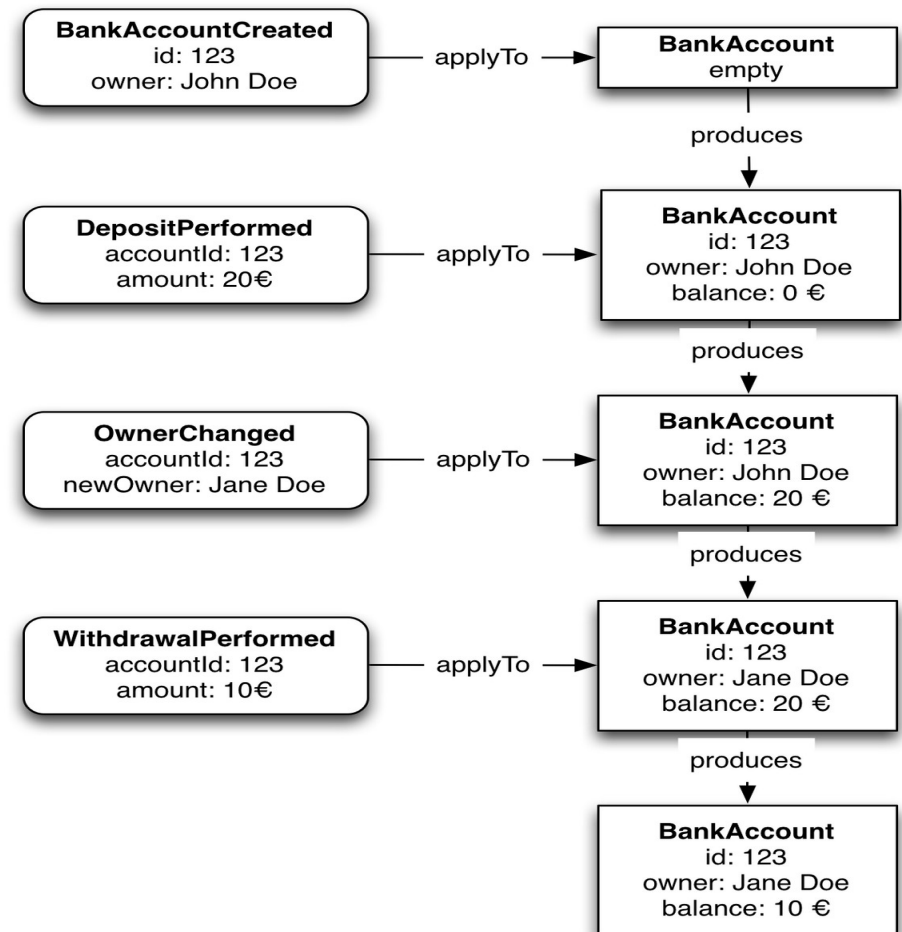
BankAccountCreated
id: 123
owner: John Doe

applyTo

BankAccount
empty

produces

DepositPerformed
accountId: 123
amount: 20€

applyTo

BankAccount
id: 123
owner: John Doe
balance: 0 €

produces

OwnerChanged
accountId: 123
newOwner: Jane Doe

applyTo

BankAccount
id: 123
owner: John Doe
balance: 20 €

produces

WithdrawalPerformed
accountId: 123
amount: 10€

applyTo

BankAccount
id: 123
owner: Jane Doe
balance: 20 €

produces

BankAccount
id: 123
owner: Jane Doe
balance: 10 €